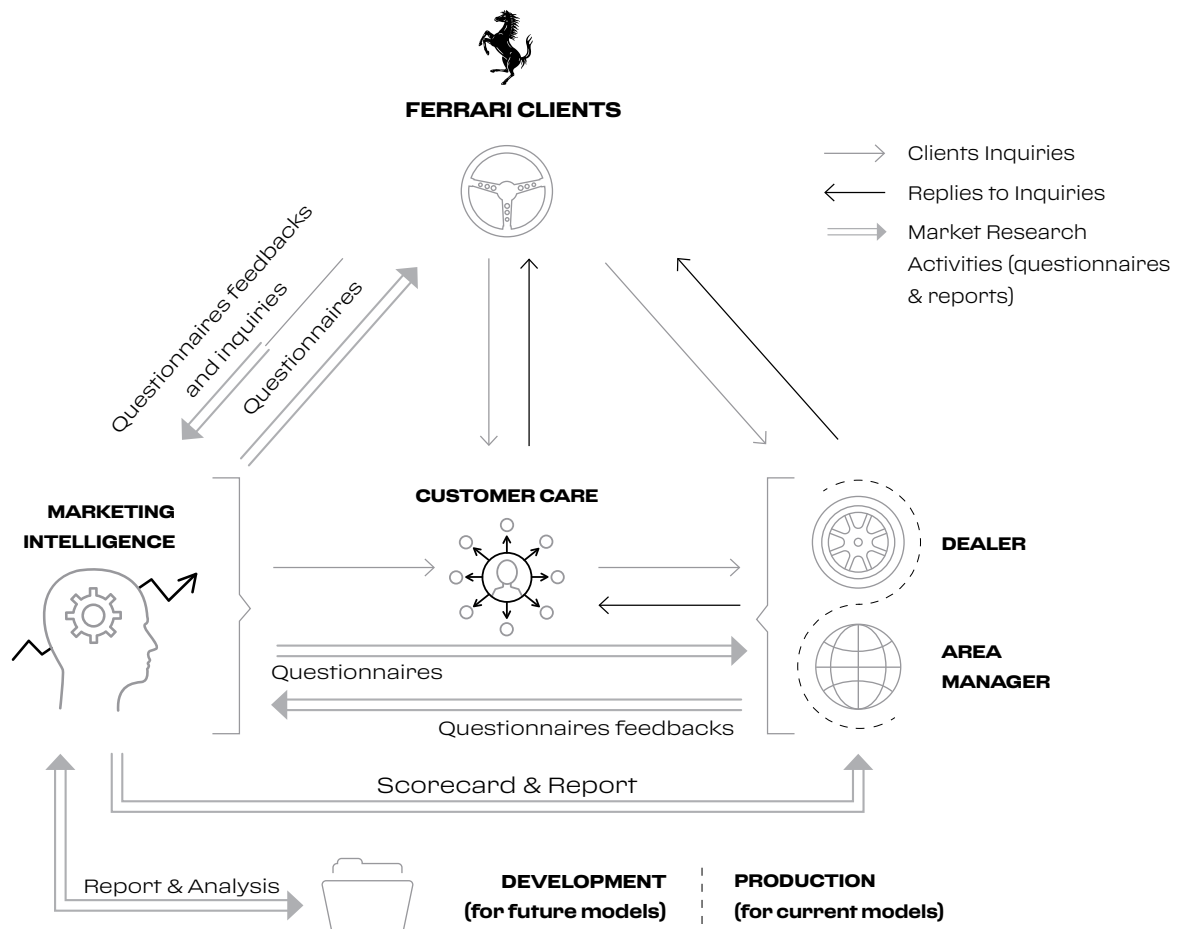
FERRARI CLIENTS

Clients Inquiries

Replies to Inquiries

Market Research Activities (questionnaires & reports)

Questionnaires feedbacks and inquiries

Questionnaires

MARKETING INTELLIGENCE

CUSTOMER CARE

DEALER

AREA MANAGER

Questionnaires

Questionnaires feedbacks

Scorecard & Report

Report & Analysis

DEVELOPMENT (for future models)

PRODUCTION (for current models)